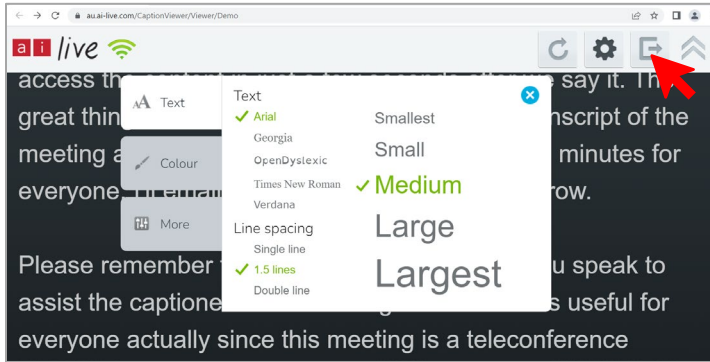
au.ai-live.com/CaptionViewer/Viewer/Demo

a i live

access th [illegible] say it. Th great thin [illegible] nscript of the meeting a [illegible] minutes for everyone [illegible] row.

Please remember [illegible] u speak to assist the captione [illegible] s useful for everyone actually since this meeting is a teleconference

Text

Colour

More

Text
✓ Arial
Georgia
OpenDyslexic
Times New Roman
Verdana

Line spacing
Single line
✓ 1.5 lines
Double line

Smallest
Small
✓ Medium
Large
Largest